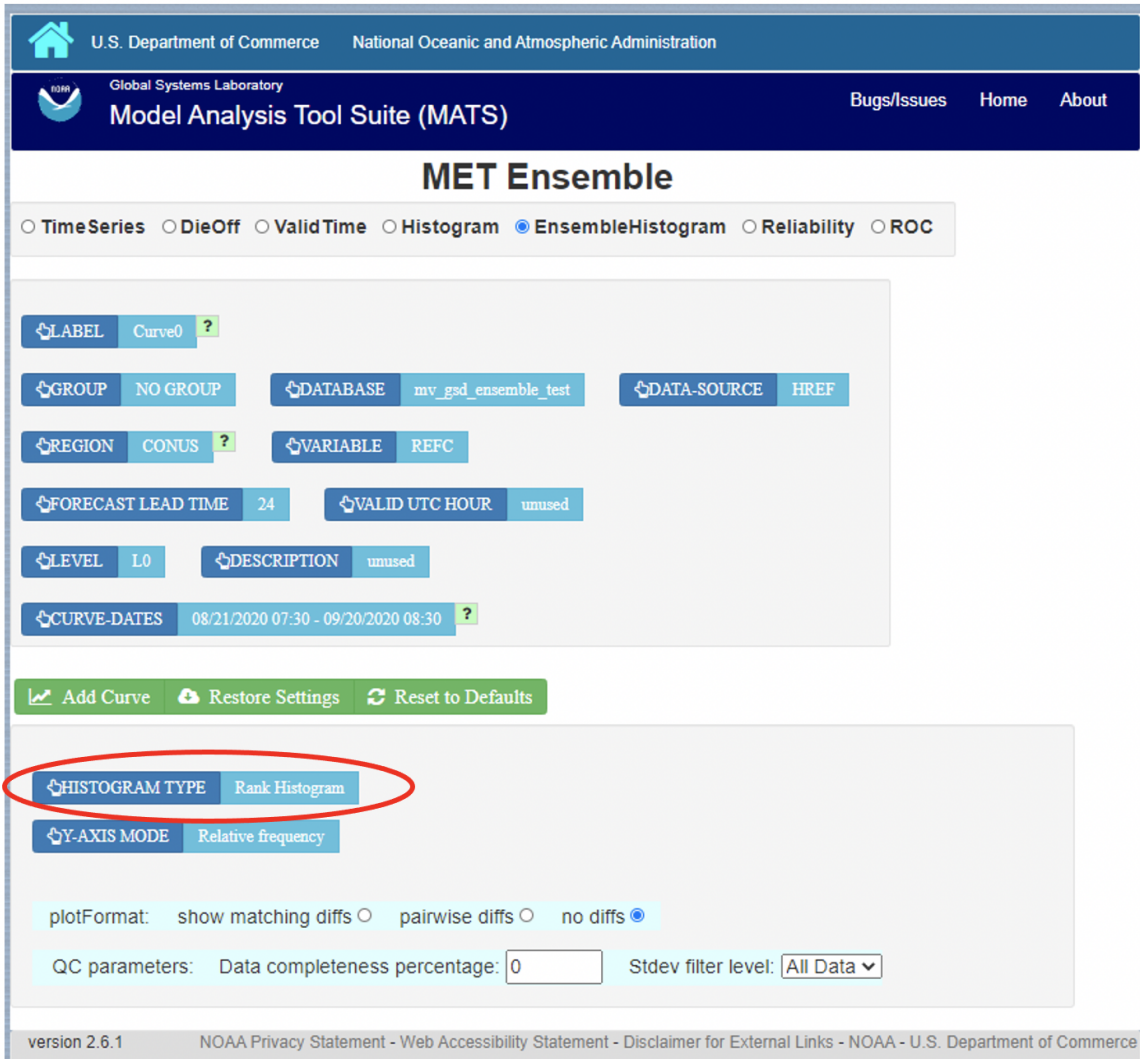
U.S. Department of Commerce National Oceanic and Atmospheric Administration

NOAA Global Systems Laboratory
Model Analysis Tool Suite (MATS)

Bugs/Issues Home About

MET Ensemble

○ TimeSeries ○ DieOff ○ ValidTime ○ Histogram ◉ EnsembleHistogram ○ Reliability ○ ROC

LABEL Curve0 ?

GROUP NO GROUP DATABASE mv_gsd_ensemble_test DATA-SOURCE HREF

REGION CONUS ? VARIABLE REFC

FORECAST LEAD TIME 24 VALID UTC HOUR unused

LEVEL L0 DESCRIPTION unused

CURVE-DATES 08/21/2020 07:30 - 09/20/2020 08:30 ?

Add Curve Restore Settings Reset to Defaults

HISTOGRAM TYPE Rank Histogram

Y-AXIS MODE Relative frequency

plotFormat: show matching diffs ○ pairwise diffs ○ no diffs ◉

QC parameters: Data completeness percentage: 0 Stdev filter level: All Data

version 2.6.1 NOAA Privacy Statement - Web Accessibility Statement - Disclaimer for External Links - NOAA - U.S. Department of Commerce